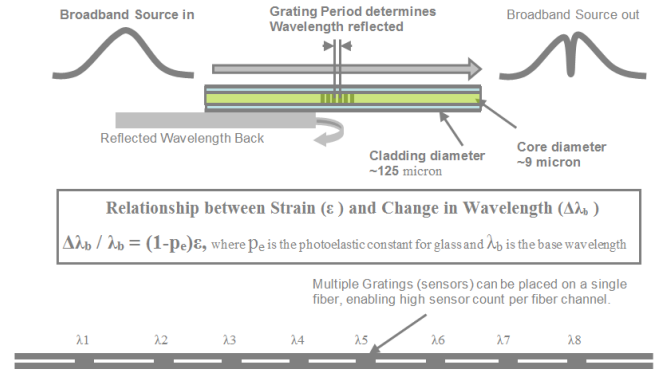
Broadband Source in

Grating Period determines Wavelength reflected

Broadband Source out

Reflected Wavelength Back

Cladding diameter ~125 micron

Core diameter ~9 micron

Relationship between Strain (ε ) and Change in Wavelength ($\Delta\lambda_b$ )

$\Delta\lambda_b / \lambda_b = (1-p_e)\varepsilon$, where $p_e$ is the photoelastic constant for glass and $\lambda_b$ is the base wavelength

Multiple Gratings (sensors) can be placed on a single fiber, enabling high sensor count per fiber channel.

λ1 λ2 λ3 λ4 λ5 λ6 λ7 λ8